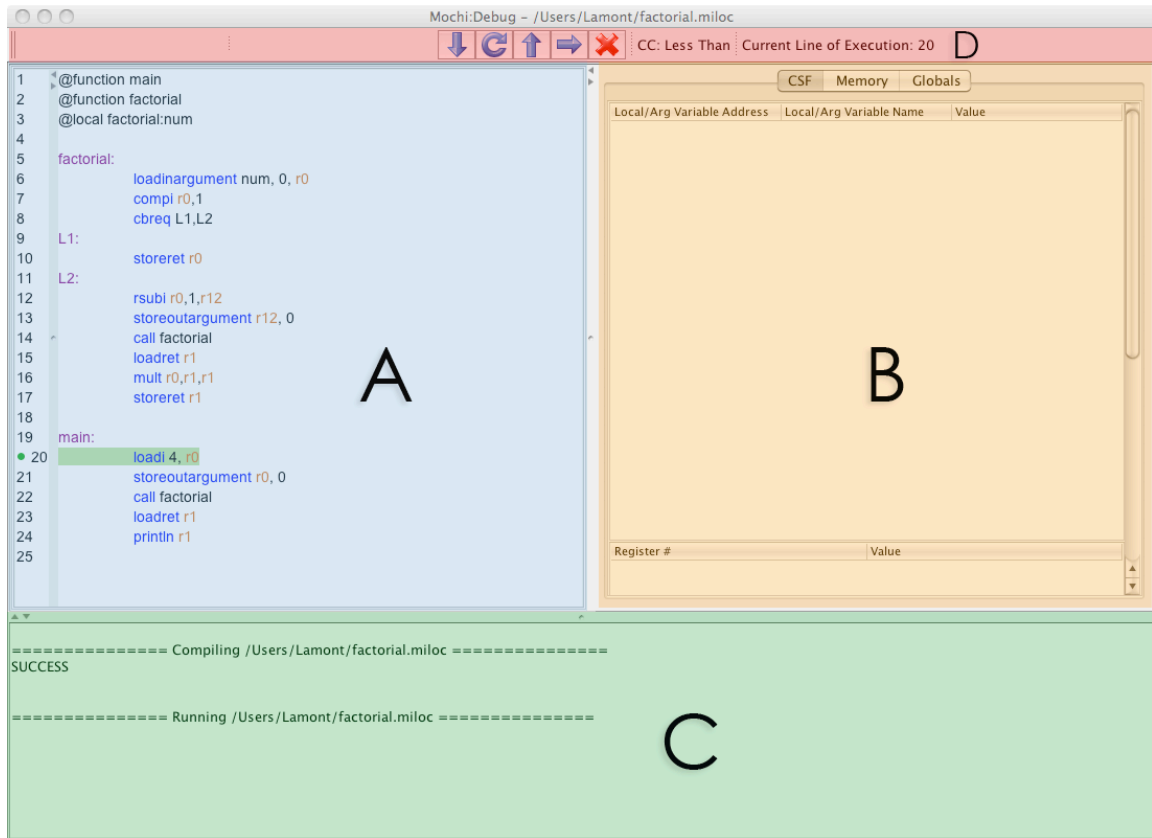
Mochi:Debug - /Users/Lamont/factorial.miloc

CC: Less Than Current Line of Execution: 20 D

1 @function main
2 @function factorial
3 @local factorial:num
4
5 factorial:
6 loadinargument num, 0, r0
7 compi r0,1
8 cbreq L1,L2
9 L1:
10 storeret r0
11 L2:
12 rsubi r0,1,r12
13 storeoutargument r12, 0
14 call factorial
15 loadret r1
16 mult r0,r1,r1
17 storeret r1
18
19 main:
20 loadi 4, r0
21 storeoutargument r0, 0
22 call factorial
23 loadret r1
24 println r1
25

A

CSF Memory Globals

| Local/Arg Variable Address | Local/Arg Variable Name | Value |
|---|---|---|

B

| Register # | Value |
|---|---|

============== Compiling /Users/Lamont/factorial.miloc ==============
SUCCESS

============== Running /Users/Lamont/factorial.miloc ==============

C